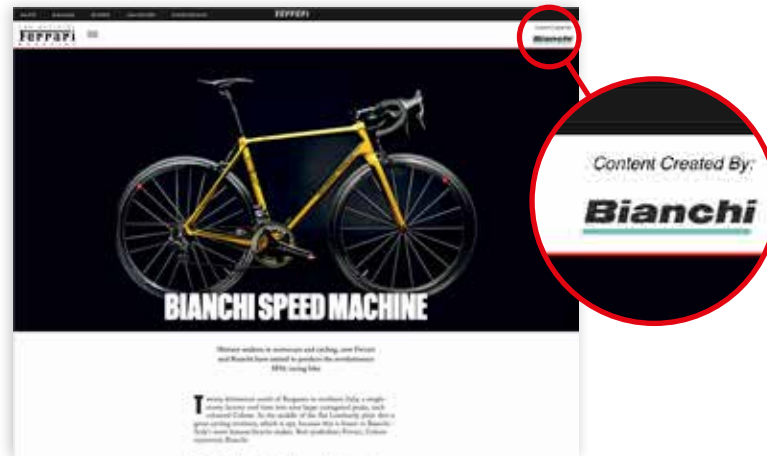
FERRARI

Ferrari

Content Created By:
Bianchi

BIANCHI SPEED MACHINE

Content Created By:
Bianchi

Historic leaders in motorcars and cycling, now Ferrari and Bianchi have united to produce the revolutionary SPECIALISSIMA racing bike

T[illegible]